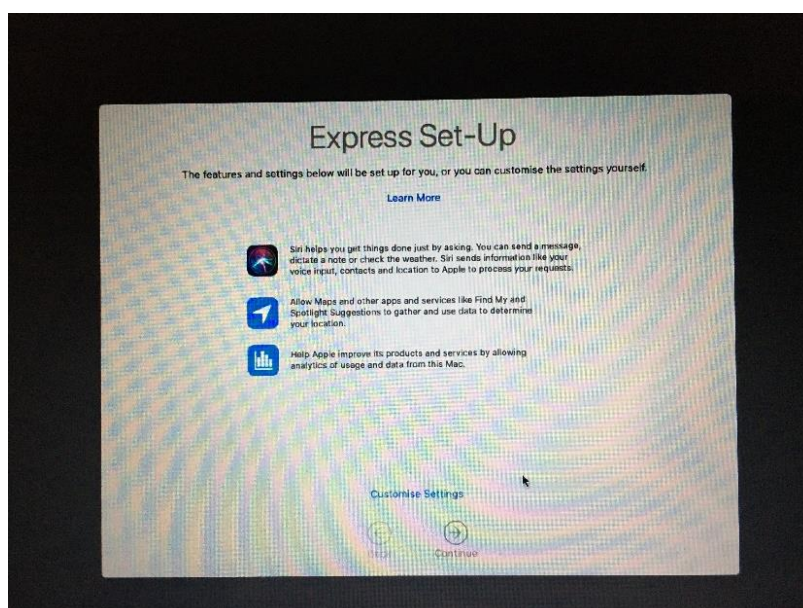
Express Set-Up

The features and settings below will be set up for you, or you can customise the settings yourself.

Learn More

Siri helps you get things done just by asking. You can send a message, dictate a note or check the weather. Siri sends information like your voice input, contacts and location to Apple to process your requests.

Allow Maps and other apps and services like Find My and Spotlight Suggestions to gather and use data to determine your location.

Help Apple improve its products and services by allowing analytics of usage and data from this Mac.

Customise Settings

Back

Continue